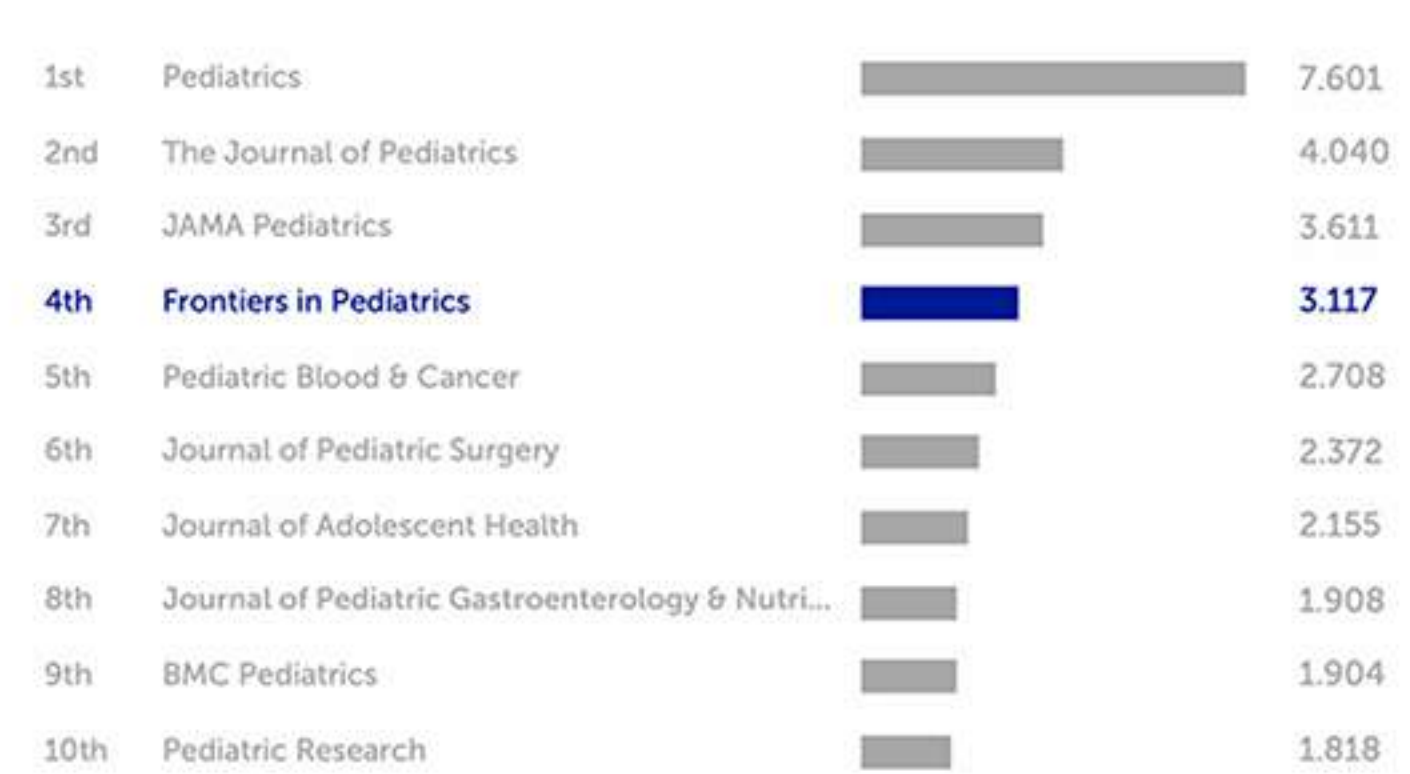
| | | |
|---|---|---|
| 1st | Pediatrics | 7.601 |
| 2nd | The Journal of Pediatrics | 4.040 |
| 3rd | JAMA Pediatrics | 3.611 |
| 4th | Frontiers in Pediatrics | 3.117 |
| 5th | Pediatric Blood & Cancer | 2.708 |
| 6th | Journal of Pediatric Surgery | 2.372 |
| 7th | Journal of Adolescent Health | 2.155 |
| 8th | Journal of Pediatric Gastroenterology & Nutri... | 1.908 |
| 9th | BMC Pediatrics | 1.904 |
| 10th | Pediatric Research | 1.818 |